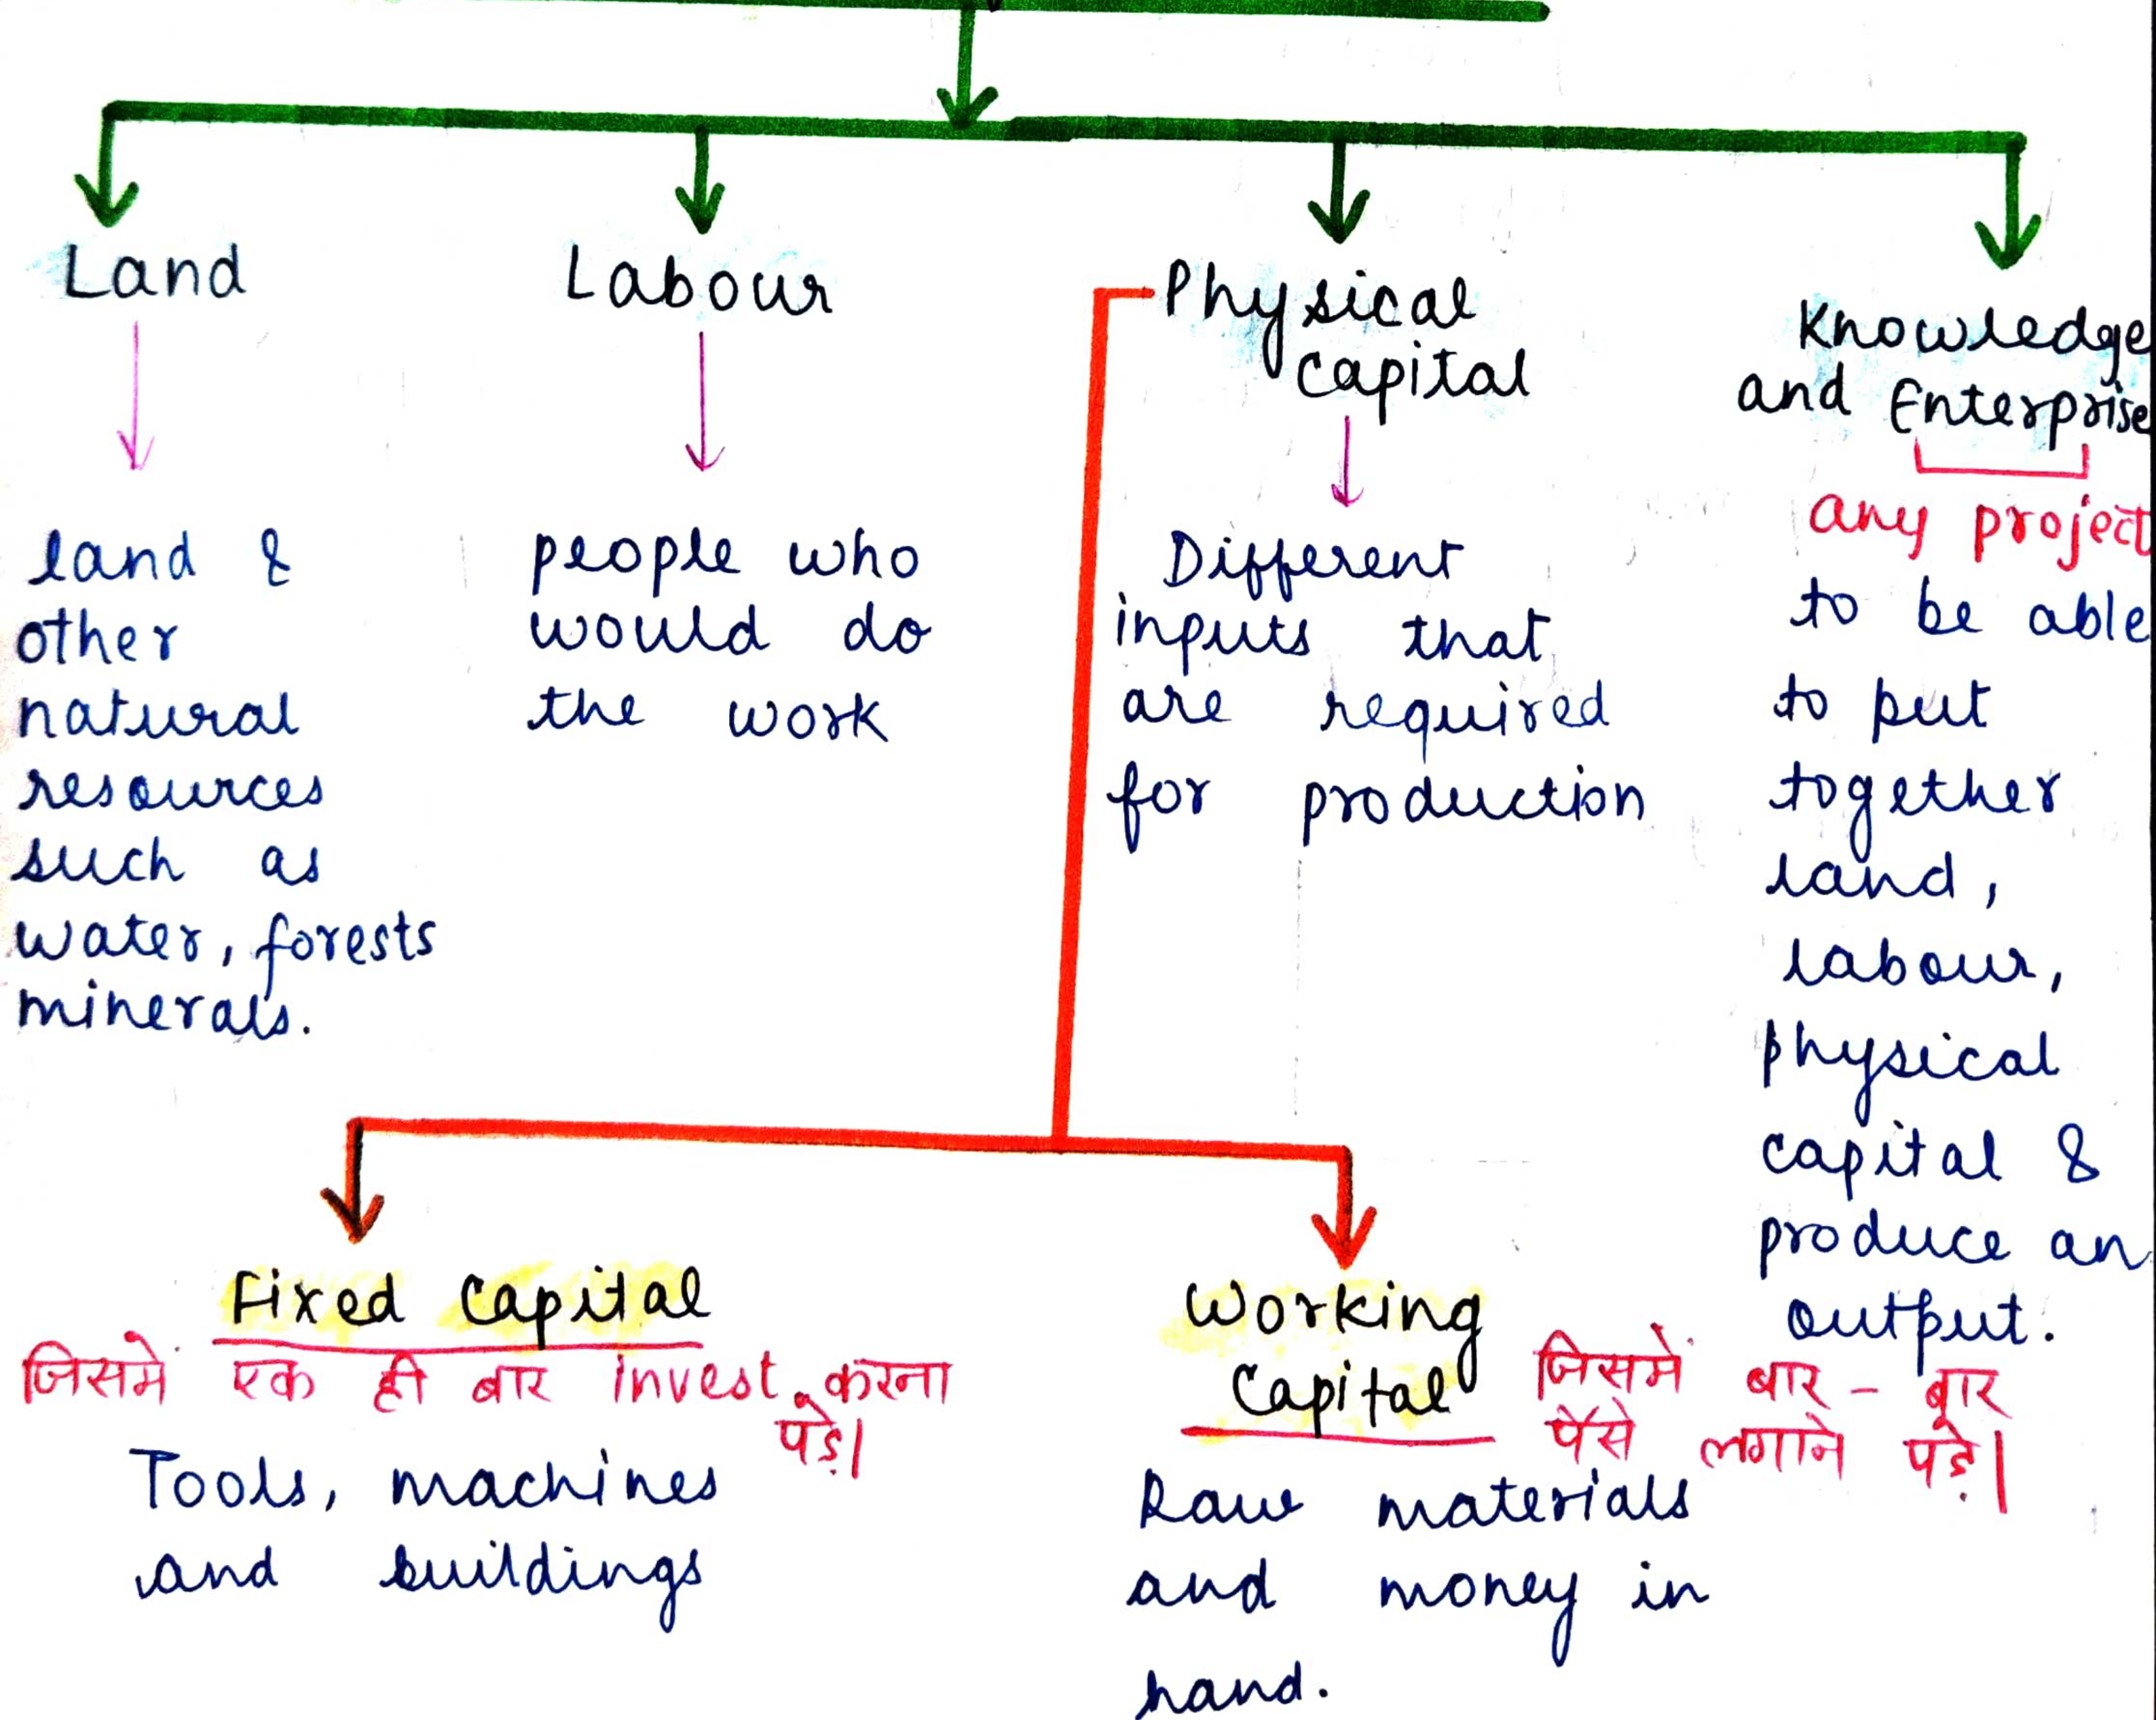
Land

land & other natural resources such as water, forests minerals.

Labour

people who would do the work

Physical capital

Different inputs that are required for production

Knowledge and Enterprise

any project to be able to put together land, labour, physical capital & produce an output.

Fixed Capital

जिसमे एक ही बार invest करना पड़े।

Tools, machines and buildings

Working Capital

जिसमे बार-बार पैसे लगाने पड़े।

Raw materials and money in hand.